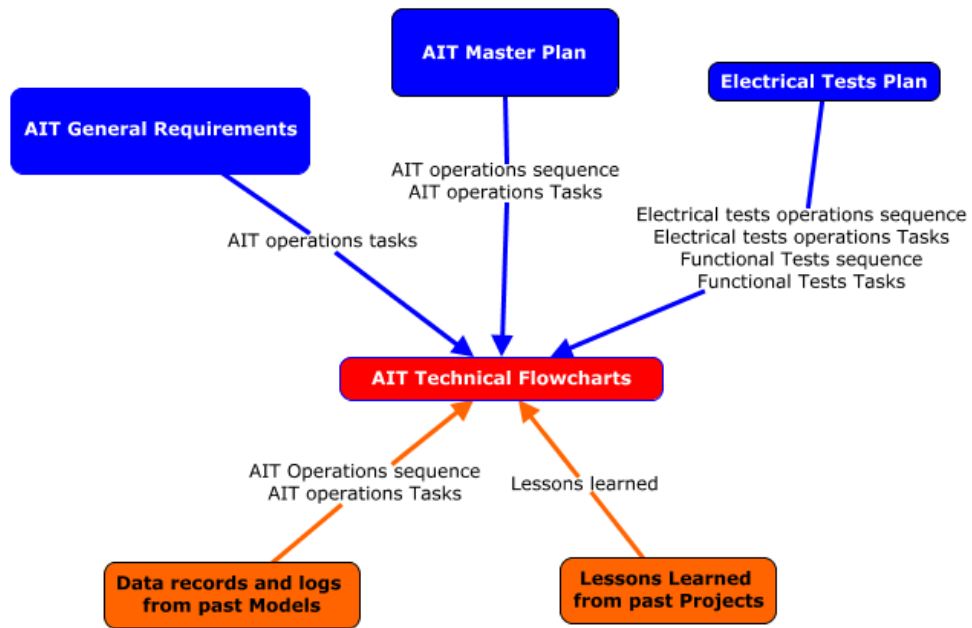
AIT Master Plan

AIT General Requirements

Electrical Tests Plan

AIT operations sequence
AIT operations Tasks

AIT operations tasks

Electrical tests operations sequence
Electrical tests operations Tasks
Functional Tests sequence
Functional Tests Tasks

AIT Technical Flowcharts

AIT Operations sequence
AIT operations Tasks

Lessons learned

Data records and logs from past Models

Lessons Learned from past Projects